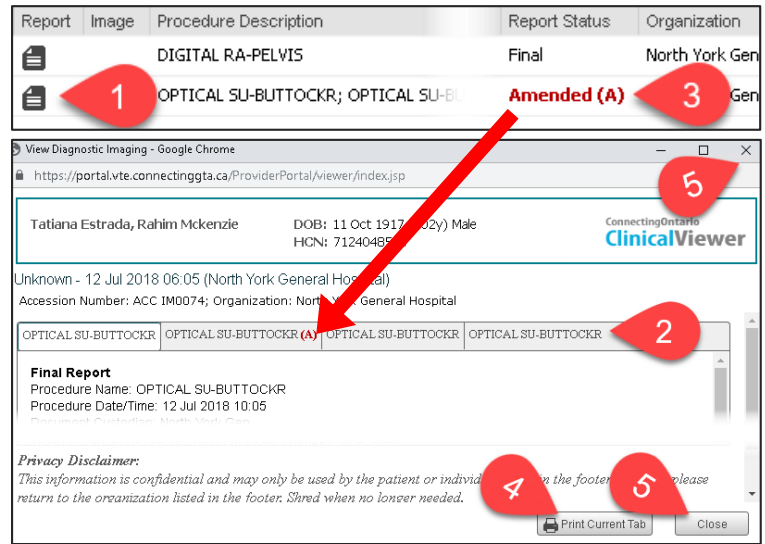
| Report | Image | Procedure Description | Report Status | Organization |
|---|---|---|---|---|
| | | DIGITAL RA-PELVIS | Final | North York Gen |
| | | OPTICAL SU-BUTTOCKR; OPTICAL SU-B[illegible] | Amended (A) | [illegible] Gen |

1

3

View Diagnostic Imaging - Google Chrome

https://portal.vte.connectinggta.ca/ProviderPortal/viewer/index.jsp

5

Tatiana Estrada, Rahim Mckenzie

DOB: 11 Oct 1917 ([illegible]02y) Male
HCN: 71240485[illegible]

ConnectingOntario ClinicalViewer

Unknown - 12 Jul 2018 06:05 (North York General Hospital)

Accession Number: ACC IM0074; Organization: Nor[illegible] General Hospital

OPTICAL SU-BUTTOCKR | OPTICAL SU-BUTTOCKR (A) | OPTICAL SU-BUTTOCKR | OPTICAL SU-BUTTOCKR

2

Final Report
Procedure Name: OPTICAL SU-BUTTOCKR
Procedure Date/Time: 12 Jul 2018 10:05
Document Custodian: North York Gen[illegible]

Privacy Disclaimer:
This information is confidential and may only be used by the patient or individ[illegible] in the footer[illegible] please return to the organization listed in the footer. Shred when no longer needed.

4

5

Print Current Tab

Close